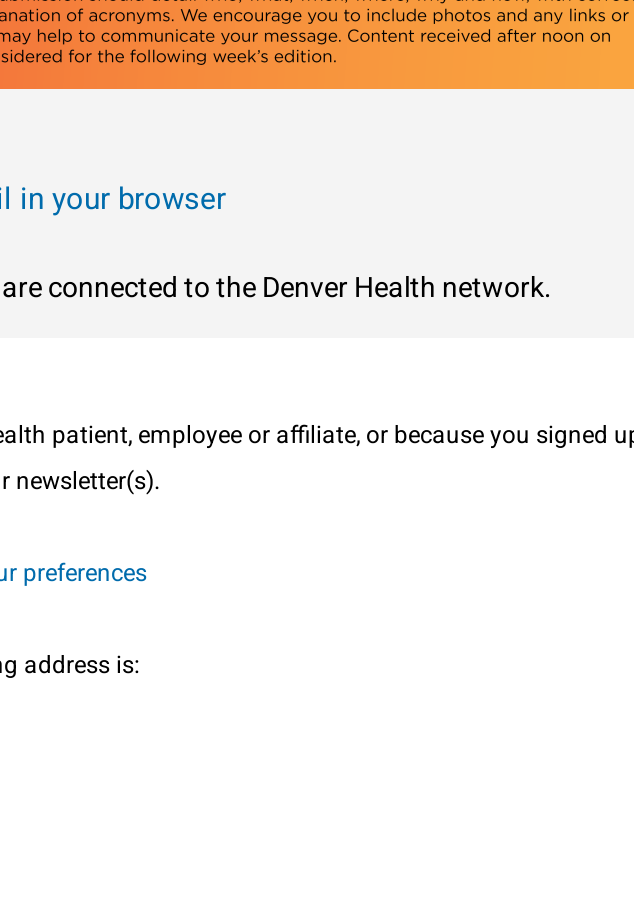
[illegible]anation of acronyms. We encourage you to include photos and any links or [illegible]may help to communicate your message. Content received after noon on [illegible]sidered for the following week's edition.

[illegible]il in your browser

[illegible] are connected to the Denver Health network.

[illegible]ealth patient, employee or affiliate, or because you signed u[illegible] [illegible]r newsletter(s).

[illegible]ur preferences

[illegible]g address is: